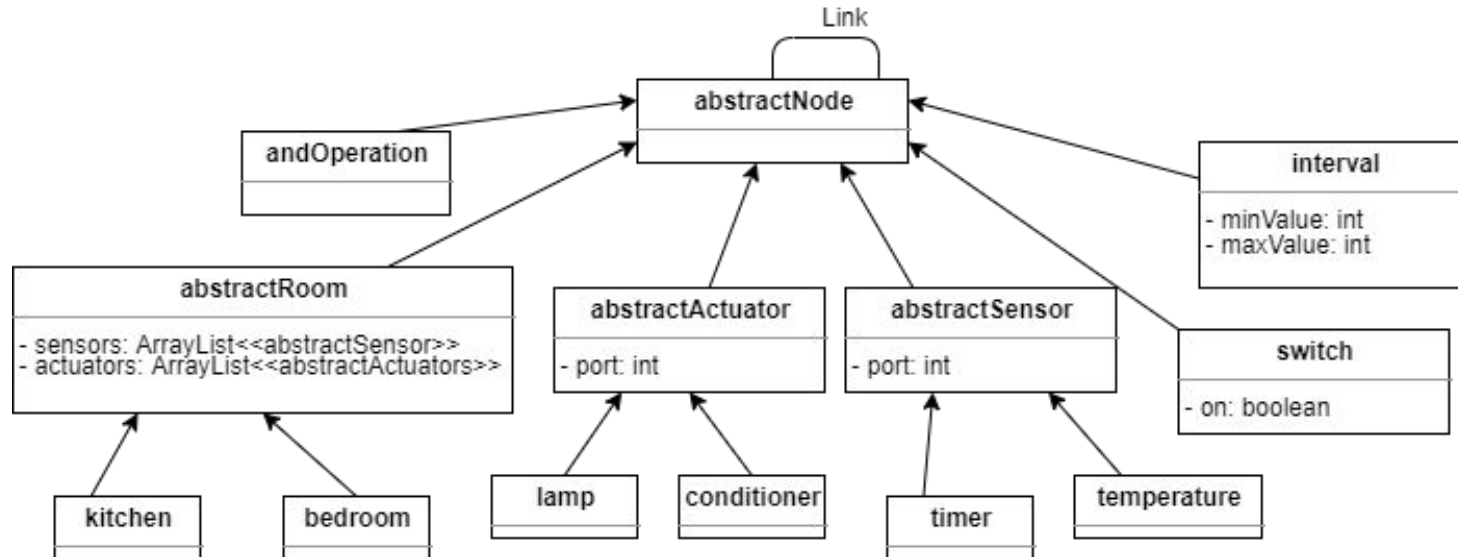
Link

abstractNode

andOperation

interval

- minValue: int
- maxValue: int

abstractRoom

- sensors: ArrayList<<abstractSensor>>
- actuators: ArrayList<<abstractActuators>>

abstractActuator

- port: int

abstractSensor

- port: int

switch

- on: boolean

kitchen

bedroom

lamp

conditioner

timer

temperature